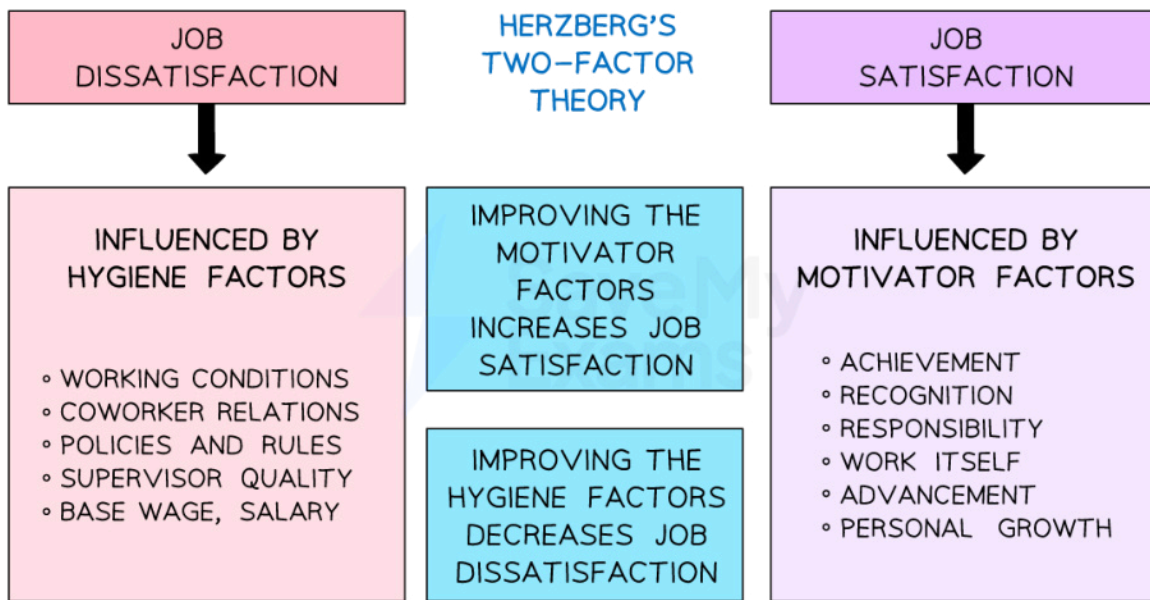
JOB DISSATISFACTION

HERZBERG'S TWO-FACTOR THEORY

JOB SATISFACTION

INFLUENCED BY HYGIENE FACTORS

◦ WORKING CONDITIONS
◦ COWORKER RELATIONS
◦ POLICIES AND RULES
◦ SUPERVISOR QUALITY
◦ BASE WAGE, SALARY

IMPROVING THE MOTIVATOR FACTORS INCREASES JOB SATISFACTION

IMPROVING THE HYGIENE FACTORS DECREASES JOB DISSATISFACTION

INFLUENCED BY MOTIVATOR FACTORS

◦ ACHIEVEMENT
◦ RECOGNITION
◦ RESPONSIBILITY
◦ WORK ITSELF
◦ ADVANCEMENT
◦ PERSONAL GROWTH